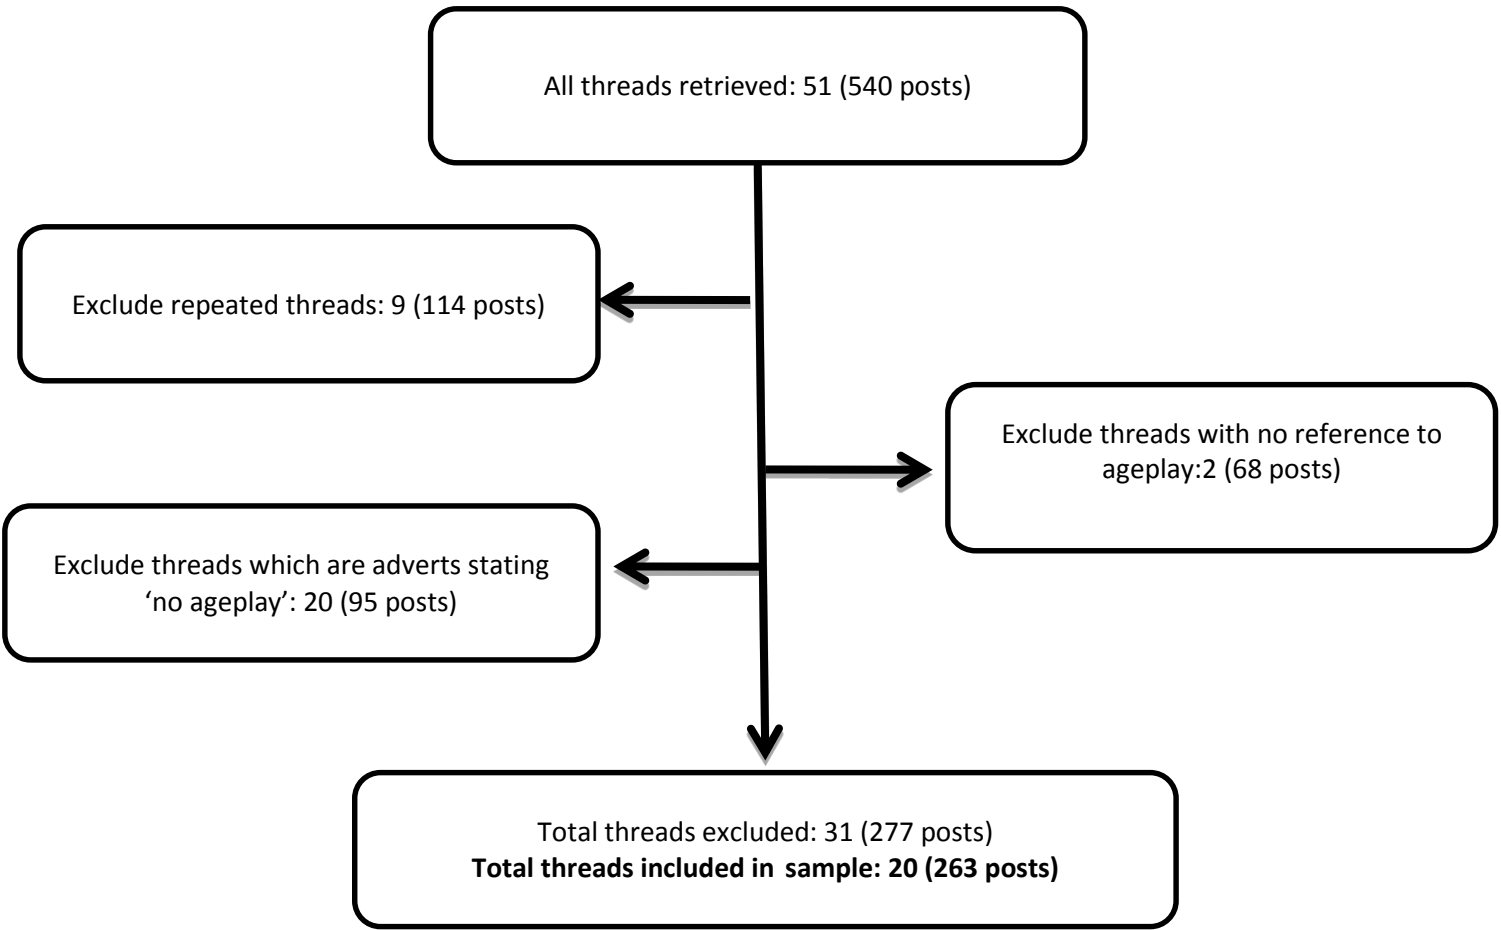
All threads retrieved: 51 (540 posts)

Exclude repeated threads: 9 (114 posts)

Exclude threads with no reference to ageplay:2 (68 posts)

Exclude threads which are adverts stating ‘no ageplay’: 20 (95 posts)

Total threads excluded: 31 (277 posts)
**Total threads included in sample: 20 (263 posts)**